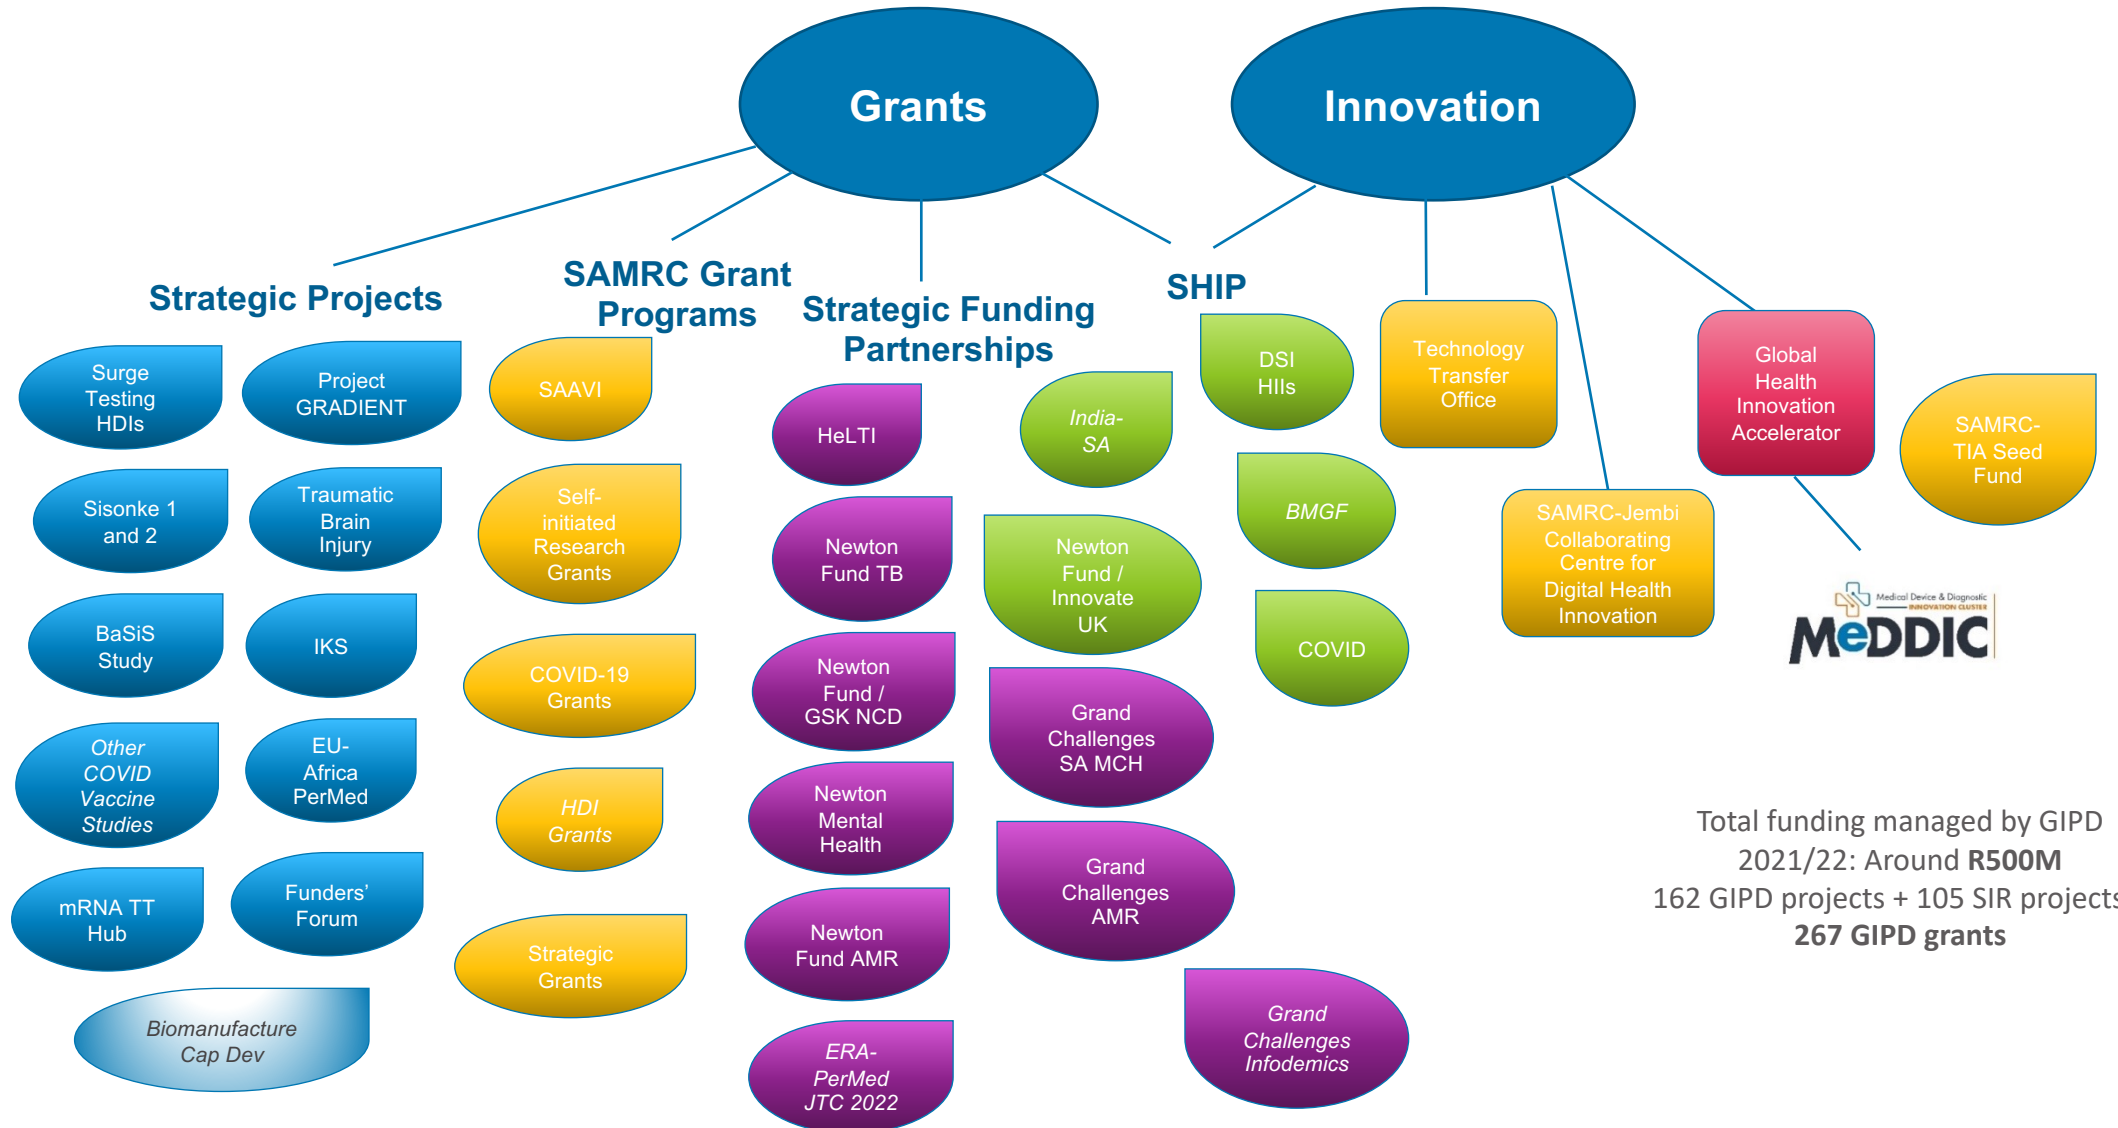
Grants

Innovation

Strategic Projects

SAMRC Grant Programs

Strategic Funding Partnerships

SHIP

Surge Testing HDIs

Project GRADIENT

Sisonke 1 and 2

Traumatic Brain Injury

BaSiS Study

IKS

Other COVID Vaccine Studies

EU-Africa PerMed

mRNA TT Hub

Funders' Forum

Biomanufacture Cap Dev

SAAVI

Self-initiated Research Grants

COVID-19 Grants

HDI Grants

Strategic Grants

HeLTI

Newton Fund TB

Newton Fund / GSK NCD

Newton Mental Health

Newton Fund AMR

ERA-PerMed JTC 2022

India-SA

Newton Fund / Innovate UK

Grand Challenges SA MCH

Grand Challenges AMR

Grand Challenges Infodemics

DSI HIIs

BMGF

COVID

Technology Transfer Office

SAMRC-Jembi Collaborating Centre for Digital Health Innovation

Global Health Innovation Accelerator

SAMRC-TIA Seed Fund

Medical Device & Diagnostic INNOVATION CLUSTER
MeDDIC

Total funding managed by GIPD 2021/22: Around **R500M**
162 GIPD projects + 105 SIR projects
**267 GIPD grants**